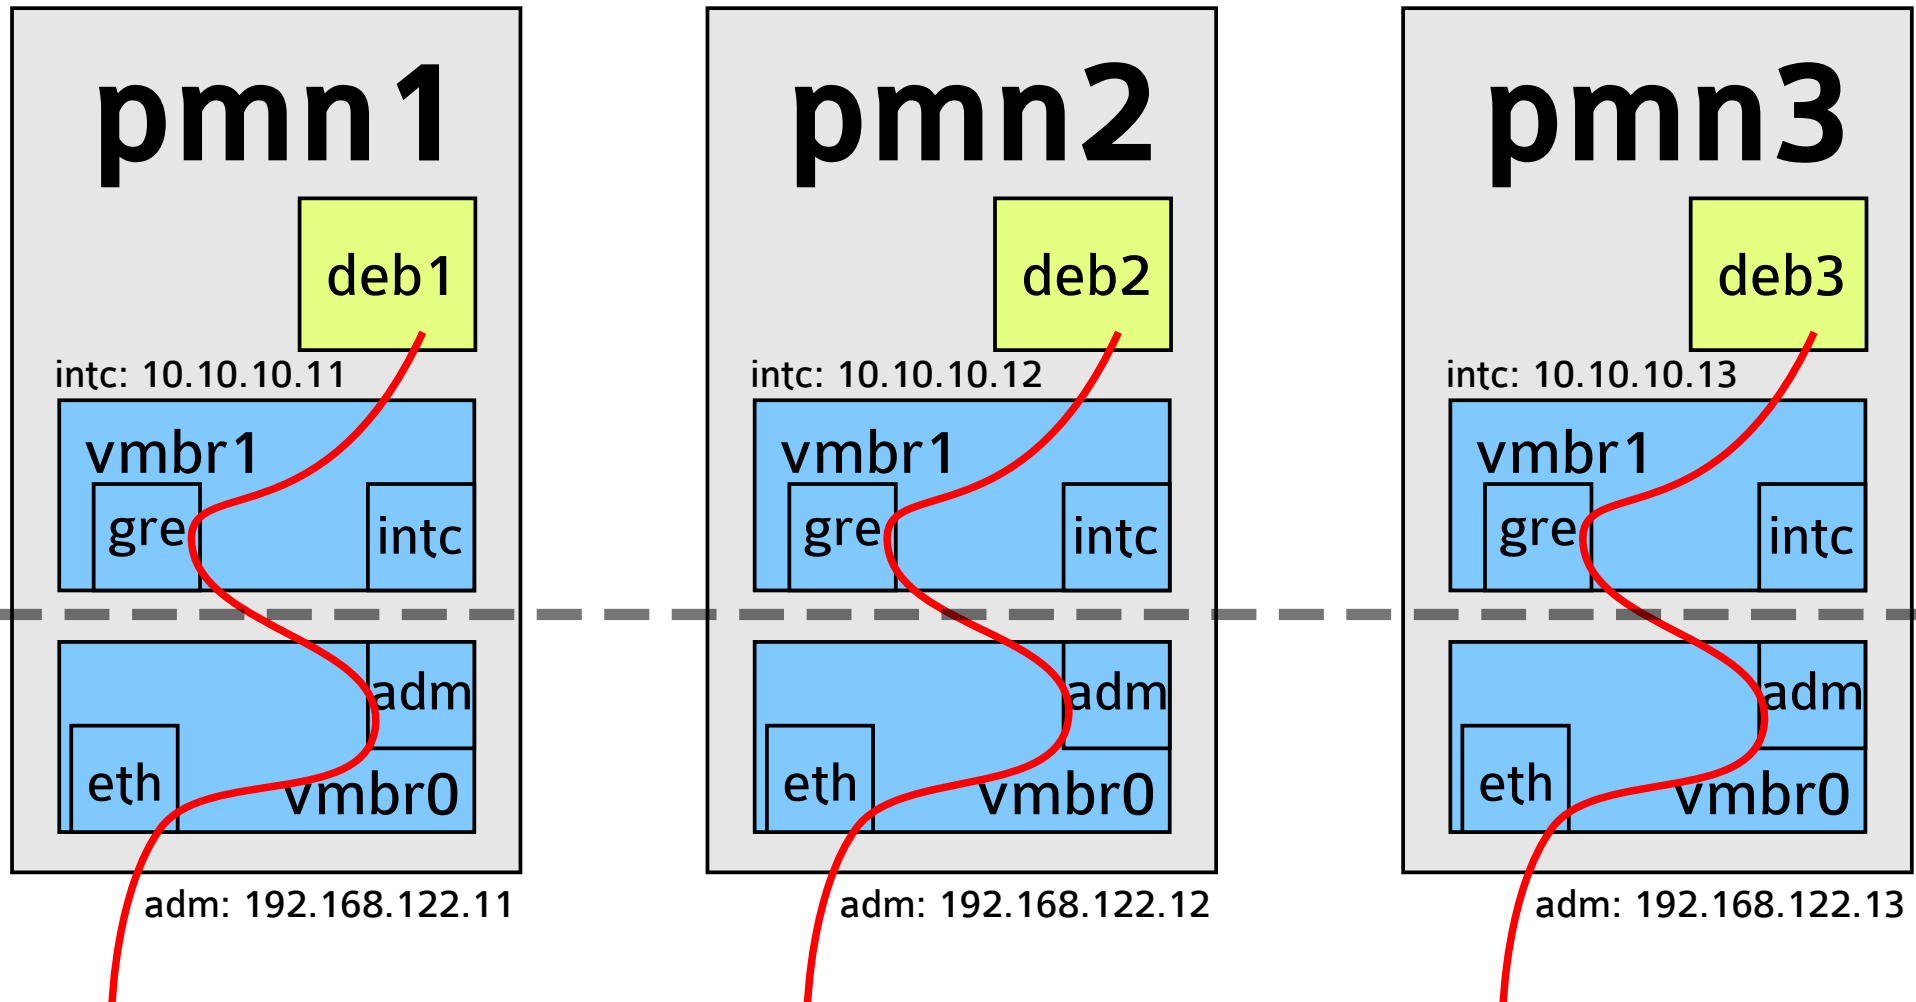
pmn1

deb1

intc: 10.10.10.11

vmbr1

gre

intc

adm

eth

vmbr0

adm: 192.168.122.11

pmn2

deb2

intc: 10.10.10.12

vmbr1

gre

intc

adm

eth

vmbr0

adm: 192.168.122.12

pmn3

deb3

intc: 10.10.10.13

vmbr1

gre

intc

adm

eth

vmbr0

adm: 192.168.122.13